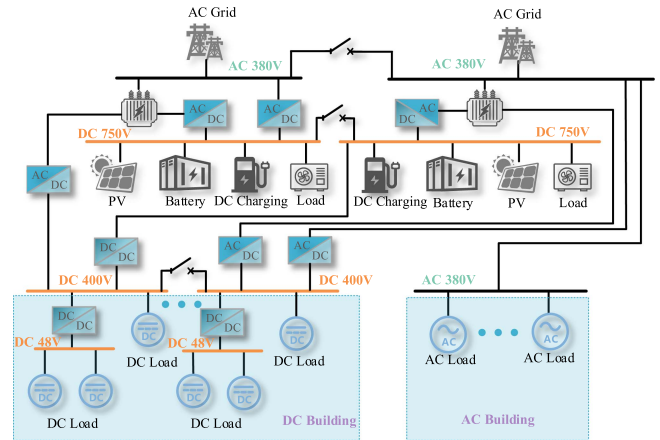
AC Grid
AC Grid
AC 380V
AC 380V
AC DC
AC DC
AC DC
DC AC
DC 750V
DC 750V
AC DC
PV
Battery
DC Charging
Load
DC Charging
Battery
PV
Load
DC DC
AC DC
AC DC
DC 400V
DC 400V
AC 380V
DC DC
DC
DC DC
DC
DC 48V
DC Load
DC 48V
DC Load
AC
AC
AC Load
AC Load
DC
DC
DC
DC
DC Load
DC Load
DC Building
AC Building